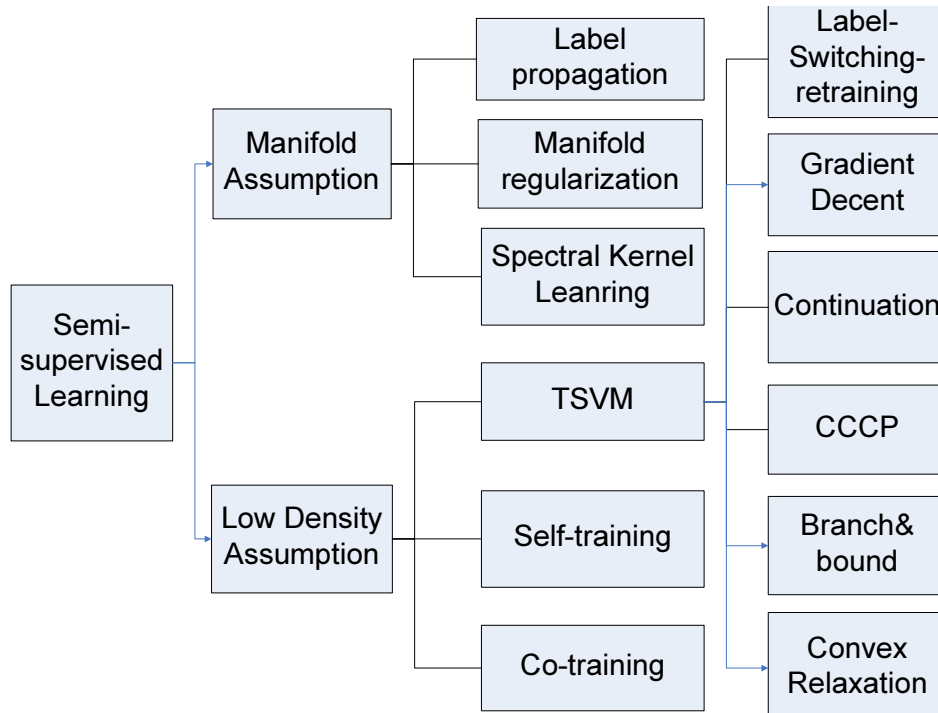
Semi-supervised Learning

Manifold Assumption

Label propagation

Manifold regularization

Spectral Kernel Leanring

Low Density Assumption

TSVM

Self-training

Co-training

Label-Switching-retraining

Gradient Decent

Continuation

CCCP

Branch& bound

Convex Relaxation